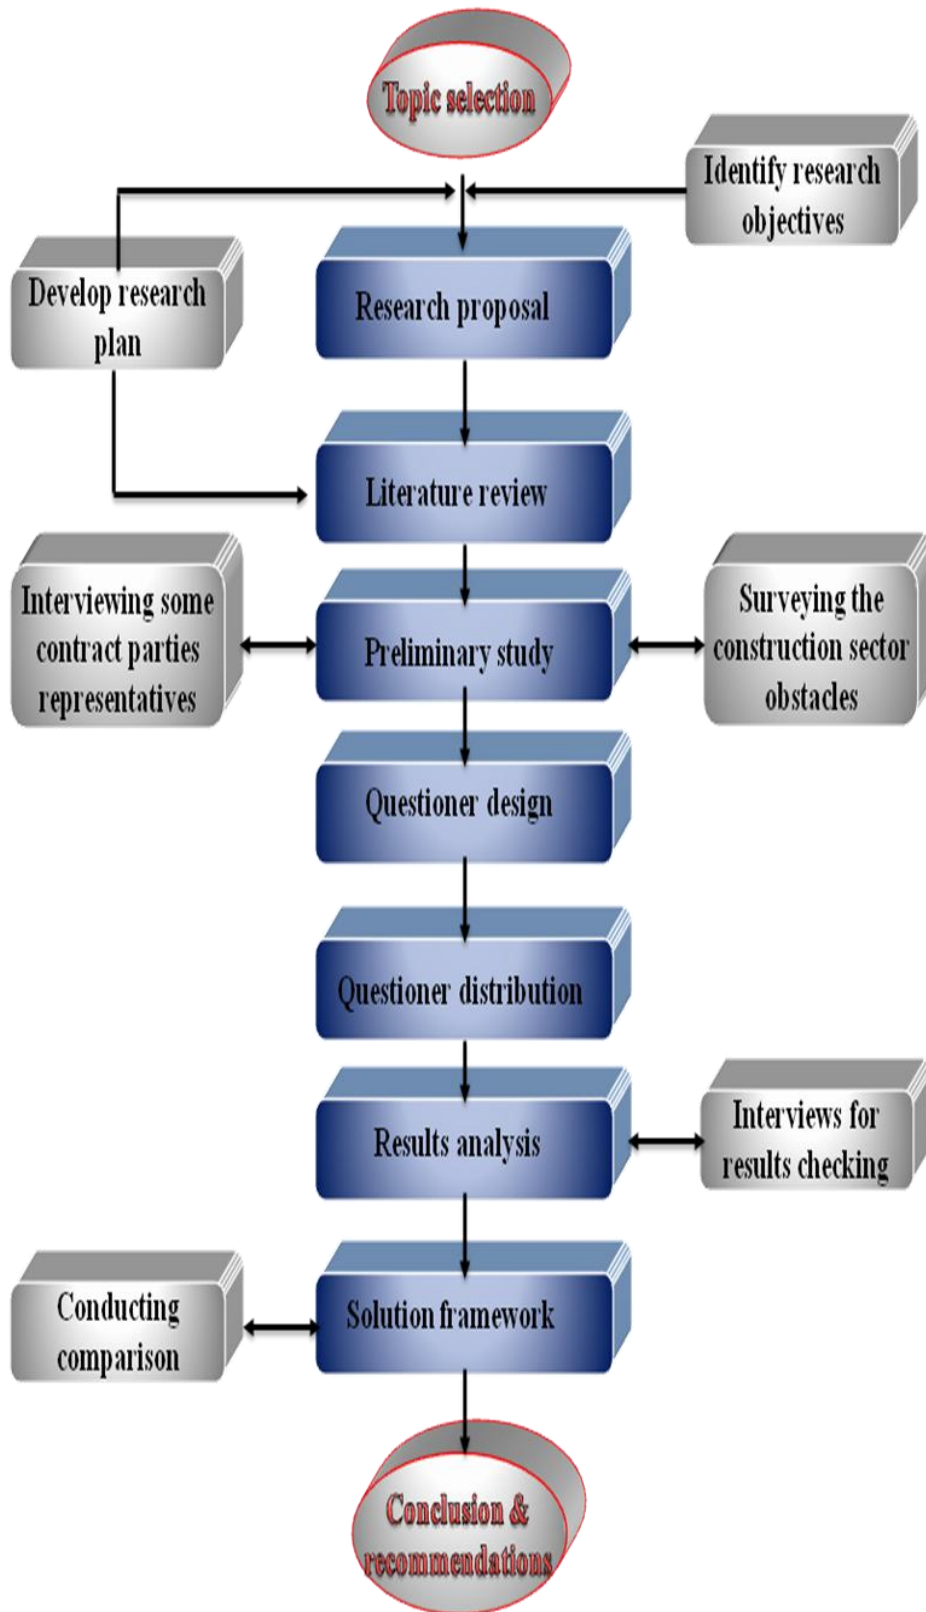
Topic selection

Identify research objectives

Develop research plan

Research proposal

Literature review

Interviewing some contract parties representatives

Preliminary study

Surveying the construction sector obstacles

Questioner design

Questioner distribution

Results analysis

Interviews for results checking

Conducting comparison

Solution framework

Conclusion & recommendations